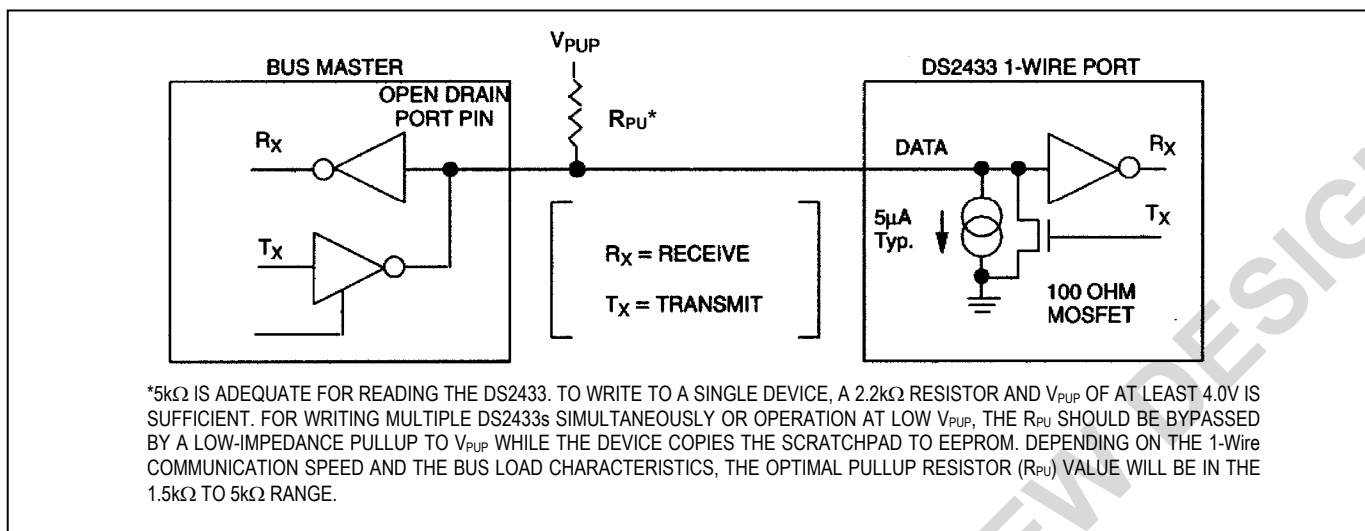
$V_{PUP}$

BUS MASTER

OPEN DRAIN PORT PIN

$R_X$

$T_X$

$R_{PU}$*

$R_X$ = RECEIVE

$T_X$ = TRANSMIT

DS2433 1-WIRE PORT

DATA

$R_X$

$T_X$

5µA Typ.

100 OHM MOSFET

*5k$\Omega$ IS ADEQUATE FOR READING THE DS2433. TO WRITE TO A SINGLE DEVICE, A 2.2k$\Omega$ RESISTOR AND $V_{PUP}$ OF AT LEAST 4.0V IS SUFFICIENT. FOR WRITING MULTIPLE DS2433s SIMULTANEOUSLY OR OPERATION AT LOW $V_{PUP}$, THE $R_{PU}$ SHOULD BE BYPASSED BY A LOW-IMPEDANCE PULLUP TO $V_{PUP}$ WHILE THE DEVICE COPIES THE SCRATCHPAD TO EEPROM. DEPENDING ON THE 1-Wire COMMUNICATION SPEED AND THE BUS LOAD CHARACTERISTICS, THE OPTIMAL PULLUP RESISTOR ($R_{PU}$) VALUE WILL BE IN THE 1.5k$\Omega$ TO 5k$\Omega$ RANGE.

NEW DESIG